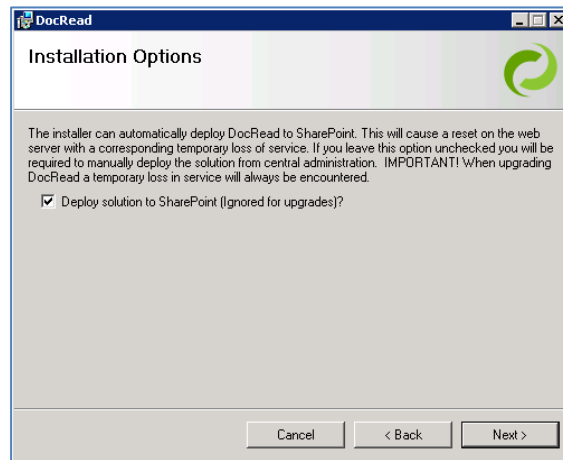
DocRead

Installation Options

The installer can automatically deploy DocRead to SharePoint. This will cause a reset on the web server with a corresponding temporary loss of service. If you leave this option unchecked you will be required to manually deploy the solution from central administration. IMPORTANT! When upgrading DocRead a temporary loss in service will always be encountered.

Deploy solution to SharePoint (Ignored for upgrades)?

Cancel

< Back

Next >